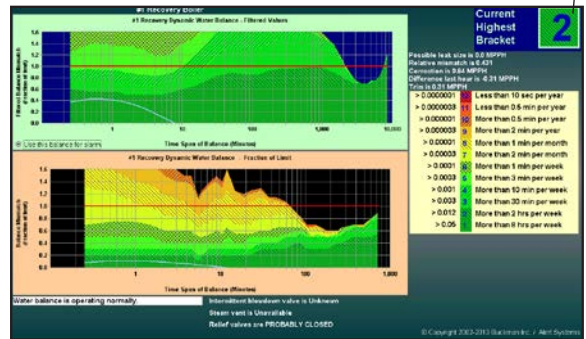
#1 Recovery Boiler

#1 Recovery Dynamic Water Balance - Filtered Values

Filtered Balance Mismatch

1.6
1.4
1.2
1.0
0.8
0.6
0.4
0.2
0.0

1
10
100
1,000
10,000

Time Span of Balance (Minutes)

Use this balance for alarm

#1 Recovery Dynamic Water Balance - Fraction of Limit

Balance Mismatch

1.6
1.4
1.2
1.0
0.8
0.6
0.4
0.2
0.0

1
10
100
1,000

Time Span of Balance (Minutes)

Current Highest Bracket

2

Possible leak size is 0.0 MPPH
Relative mismatch is 0.431
Correction is 0.64 MPPH
Difference last hour is -0.21 MPPH
Trim is 0.31 MPPH

| | | |
|---|---|---|
| > 0.0000001 | 12 | Less than 10 sec per year |
| > 0.0000003 | 11 | Less than 0.5 min per year |
| > 0.000001 | 10 | More than 0.5 min per year |
| > 0.000003 | 9 | More than 2 min per year |
| > 0.00001 | 8 | More than 1 min per month |
| > 0.00003 | 7 | More than 2 min per month |
| > 0.0001 | 6 | More than 1 min per week |
| > 0.0003 | 5 | More than 3 min per week |
| > 0.001 | 4 | More than 10 min per week |
| > 0.003 | 3 | More than 30 min per week |
| > 0.012 | 2 | More than 2 hrs per week |
| > 0.05 | 1 | More than 8 hrs per week |

Water balance is operating normally.

Intermittent blowdown valve is Unknown
Steam vent is Unavailable
Relief valves are PROBABLY CLOSED

© Copyright 2003-2013 Buckman Inc. / Alert Systems